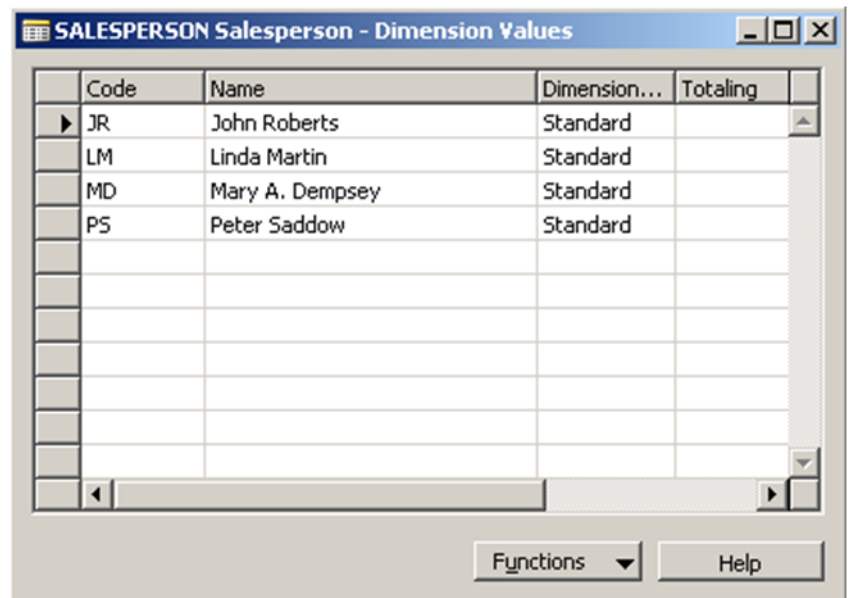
SALESPERSON Salesperson - Dimension Values

| Code | Name | Dimension... | Totaling |
|---|---|---|---|
| JR | John Roberts | Standard | |
| LM | Linda Martin | Standard | |
| MD | Mary A. Dempsey | Standard | |
| PS | Peter Saddow | Standard | |

Functions

Help